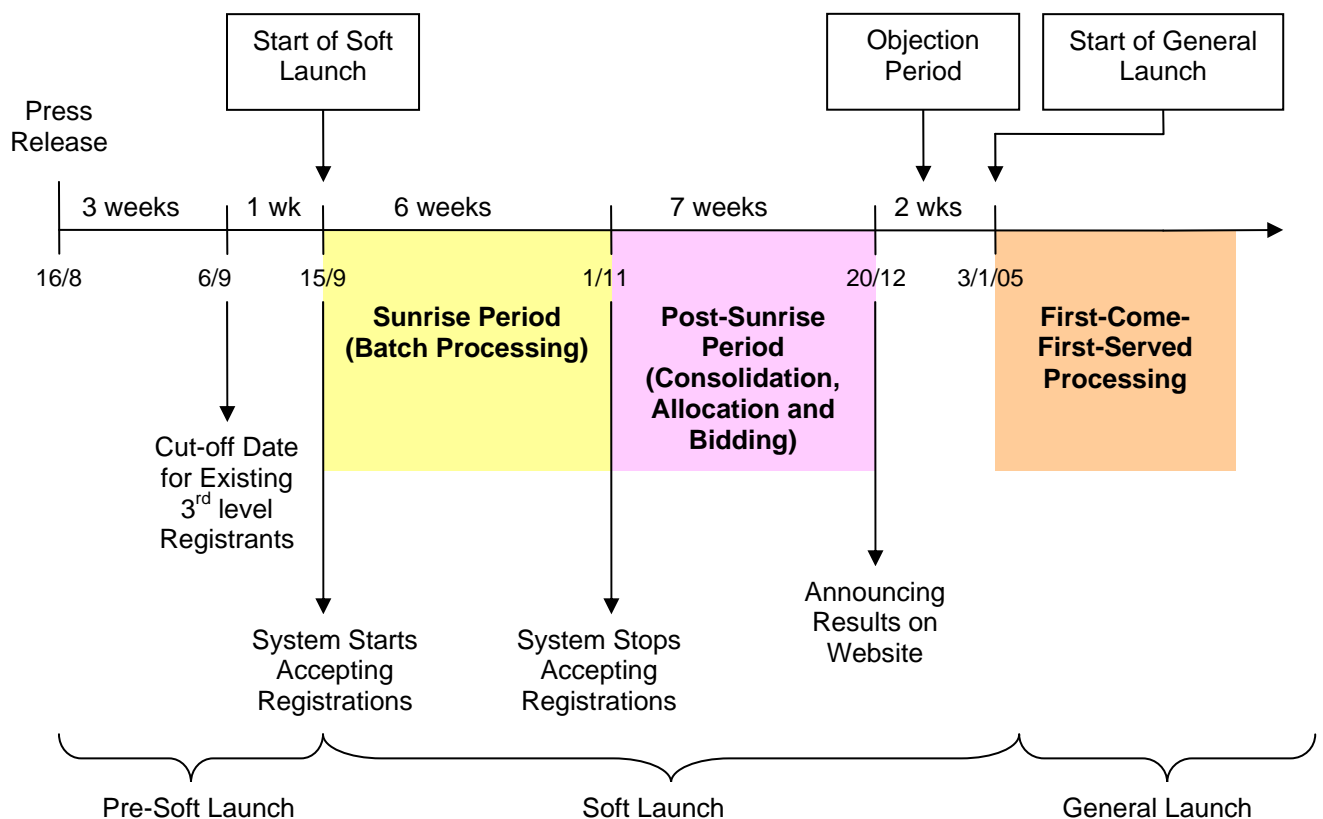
Start of Soft Launch

Objection Period

Start of General Launch

Press Release

3 weeks

1 wk

6 weeks

7 weeks

2 wks

16/8

6/9

15/9

1/11

20/12

3/1/05

**Sunrise Period (Batch Processing)**

**Post-Sunrise Period (Consolidation, Allocation and Bidding)**

**First-Come-First-Served Processing**

Cut-off Date for Existing 3$^{rd}$ level Registrants

Announcing Results on Website

System Starts Accepting Registrations

System Stops Accepting Registrations

Pre-Soft Launch

Soft Launch

General Launch